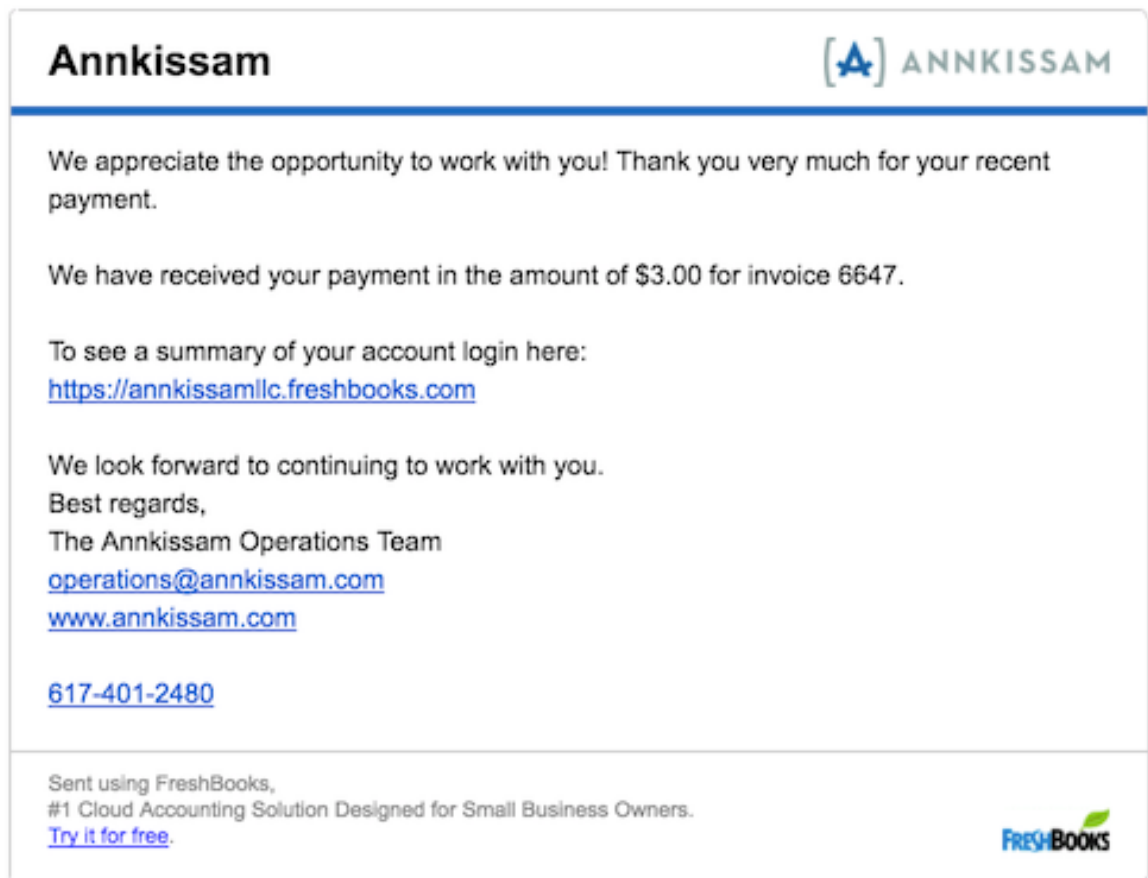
Annkissam

[A] ANNKISSAM

We appreciate the opportunity to work with you! Thank you very much for your recent payment.

We have received your payment in the amount of $3.00 for invoice 6647.

To see a summary of your account login here:
https://annkissamllc.freshbooks.com

We look forward to continuing to work with you.
Best regards,
The Annkissam Operations Team
operations@annkissam.com
www.annkissam.com

617-401-2480

Sent using FreshBooks,
#1 Cloud Accounting Solution Designed for Small Business Owners.
Try it for free.

FRESHBOOKS